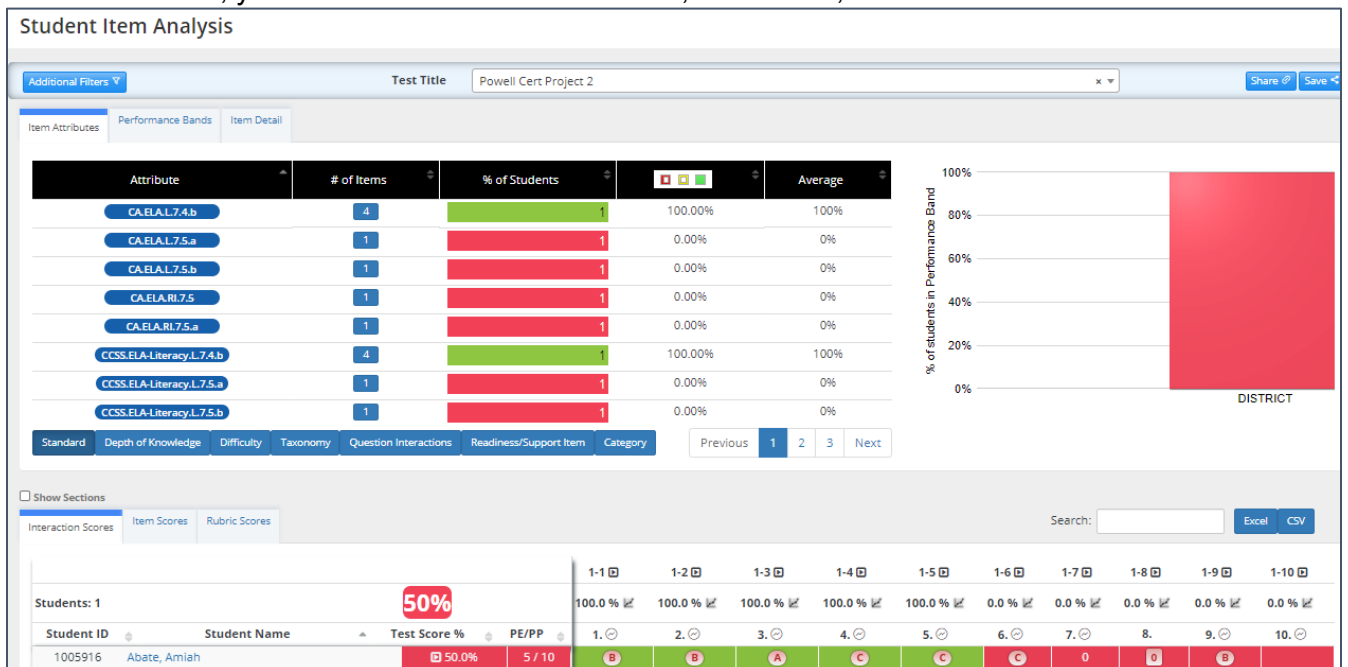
Student Item Analysis

Additional Filters

Test Title Powell Cert Project 2

Share Save

Item Attributes Performance Bands Item Detail

| Attribute | # of Items | % of Students | | Average |
|---|---|---|---|---|
| CA.ELA.L.7.4.b | 4 | 1 | 100.00% | 100% |
| CA.ELA.L.7.5.a | 1 | 1 | 0.00% | 0% |
| CA.ELA.L.7.5.b | 1 | 1 | 0.00% | 0% |
| CA.ELA.RI.7.5 | 1 | 1 | 0.00% | 0% |
| CA.ELA.RI.7.5.a | 1 | 1 | 0.00% | 0% |
| CCSS.ELA-Literacy.L.7.4.b | 4 | 1 | 100.00% | 100% |
| CCSS.ELA-Literacy.L.7.5.a | 1 | 1 | 0.00% | 0% |
| CCSS.ELA-Literacy.L.7.5.b | 1 | 1 | 0.00% | 0% |

Standard Depth of Knowledge Difficulty Taxonomy Question Interactions Readiness/Support Item Category

Previous 1 2 3 Next

100%
80%
60%
40%
20%
0%
% of students in Performance Band
DISTRICT

Show Sections

Interaction Scores Item Scores Rubric Scores

Search: Excel CSV

| | | | | 1-1 | 1-2 | 1-3 | 1-4 | 1-5 | 1-6 | 1-7 | 1-8 | 1-9 | 1-10 |
|---|---|---|---|---|---|---|---|---|---|---|---|---|---|
| Students: 1 | | 50% | | 100.0 % | 100.0 % | 100.0 % | 100.0 % | 100.0 % | 0.0 % | 0.0 % | 0.0 % | 0.0 % | 0.0 % |
| Student ID | Student Name | Test Score % | PE/PP | 1. | 2. | 3. | 4. | 5. | 6. | 7. | 8. | 9. | 10. |
| 1005916 | Abate, Amiah | 50.0% | 5 / 10 | B | B | A | C | C | C | 0 | 0 | B | |